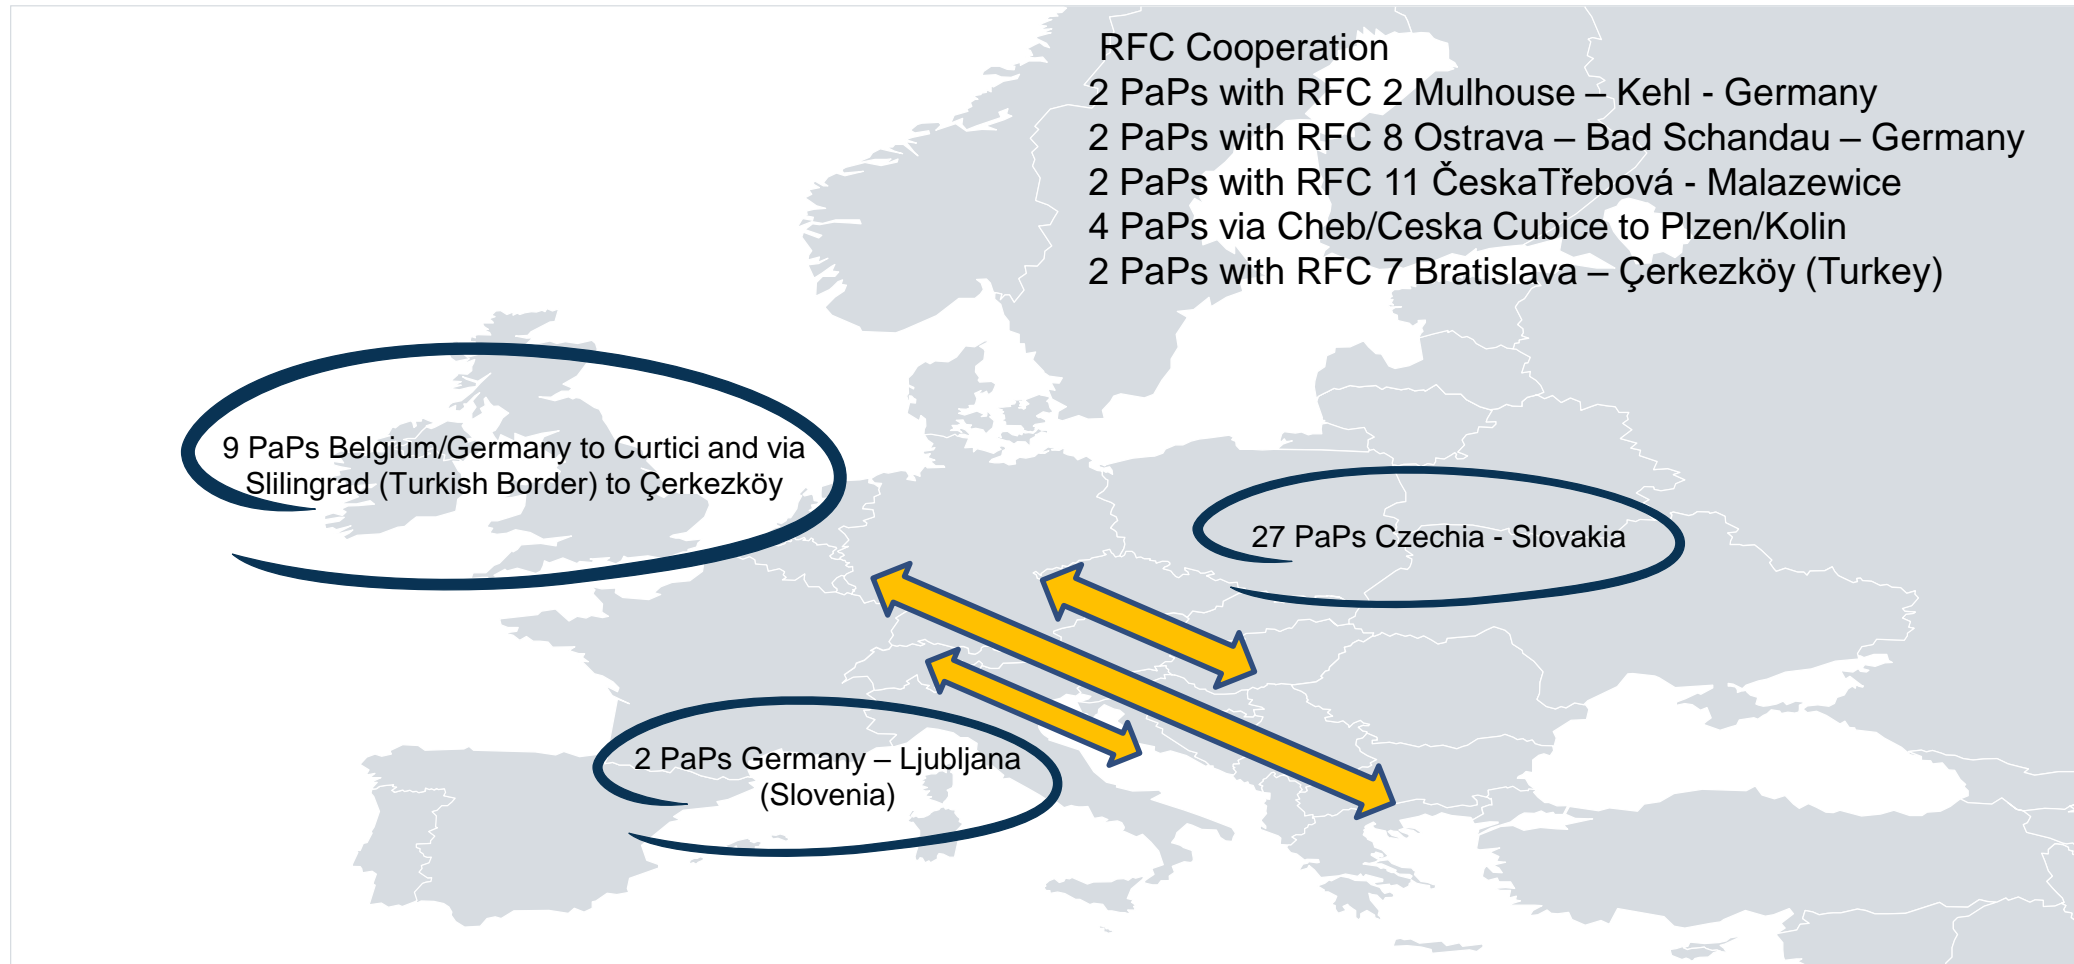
RFC Cooperation
2 PaPs with RFC 2 Mulhouse – Kehl - Germany
2 PaPs with RFC 8 Ostrava – Bad Schandau – Germany
2 PaPs with RFC 11 ČeskaTřebová - Malazewice
4 PaPs via Cheb/Ceska Cubice to Plzen/Kolin
2 PaPs with RFC 7 Bratislava – Çerkezköy (Turkey)

9 PaPs Belgium/Germany to Curtici and via Slilingrad (Turkish Border) to Çerkezköy

27 PaPs Czechia - Slovakia

2 PaPs Germany – Ljubljana (Slovenia)